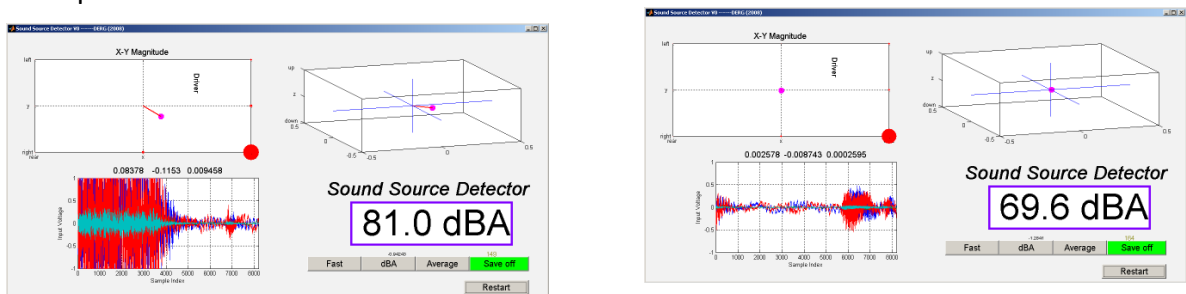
Sound Source Detector VII ——— DERG (2008)

X-Y Magnitude

left

y

right
rear

Driver

x

up

z

down

0.5

0

-0.5

0.08378 -0.1153 0.009458

Input Voltage

1

0.5

0

-0.5

-1

0 1000 2000 3000 4000 5000 6000 7000 8000

Sample Index

Sound Source Detector

81.0 dBA

Fast

dBA

Average

Save off

Restart

Sound Source Detector VII ——— DERG (2008)

X-Y Magnitude

left

y

right
rear

Driver

x

up

z

down

0.5

0

-0.5

0.002578 -0.008743 0.0002595

Input Voltage

1

0.5

0

-0.5

-1

0 1000 2000 3000 4000 5000 6000 7000 8000

Sample Index

Sound Source Detector

69.6 dBA

Fast

dBA

Average

Save off

Restart